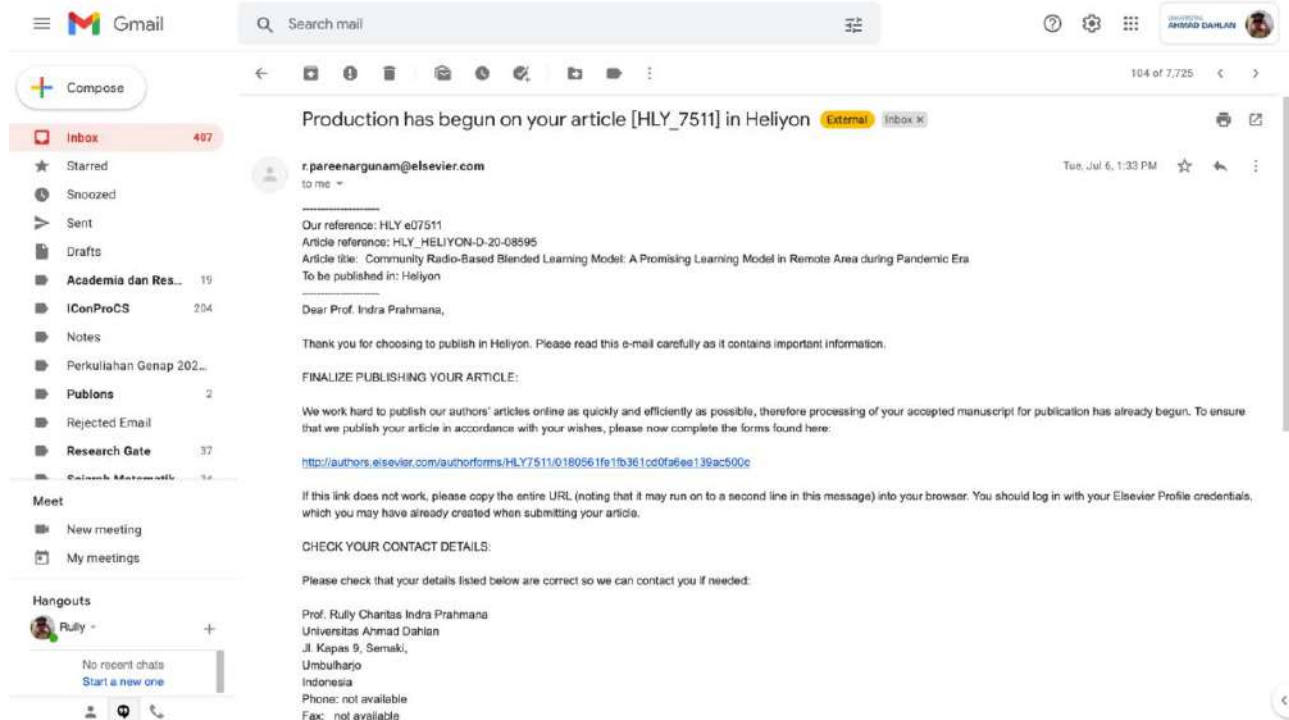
Gmail

Search mail

UNIVERSITAS AHMAD DAHLAN

Compose

Inbox 407
Starred
Snoozed
Sent
Drafts
Academia dan Res... 19
IConProCS 204
Notes
Perkuliahan Genap 202...
Publons 2
Rejected Email
Research Gate 37
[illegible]

Meet
New meeting
My meetings

Hangouts
Rully
No recent chats
Start a new one

104 of 7,725

Production has begun on your article [HLY_7511] in Heliyon External Inbox ×

r.pareenargunam@elsevier.com
to me

Tue, Jul 6, 1:33 PM

------------------------
Our reference: HLY e07511
Article reference: HLY_HELIYON-D-20-08595
Article title: Community Radio-Based Blended Learning Model: A Promising Learning Model in Remote Area during Pandemic Era
To be published in: Heliyon
------------------------
Dear Prof. Indra Prahmana,

Thank you for choosing to publish in Heliyon. Please read this e-mail carefully as it contains important information.

FINALIZE PUBLISHING YOUR ARTICLE:

We work hard to publish our authors' articles online as quickly and efficiently as possible, therefore processing of your accepted manuscript for publication has already begun. To ensure that we publish your article in accordance with your wishes, please now complete the forms found here:

http://authors.elsevier.com/authorforms/HLY7511/0180561fe1fb361cd0fa6ee139ac500c

If this link does not work, please copy the entire URL (noting that it may run on to a second line in this message) into your browser. You should log in with your Elsevier Profile credentials, which you may have already created when submitting your article.

CHECK YOUR CONTACT DETAILS:

Please check that your details listed below are correct so we can contact you if needed:

Prof. Rully Charitas Indra Prahmana
Universitas Ahmad Dahlan
Jl. Kapas 9, Semaki,
Umbulharjo
Indonesia
Phone: not available
Fax: not available